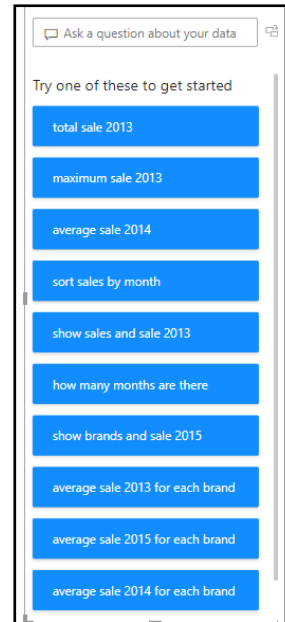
Ask a question about your data

Try one of these to get started

total sale 2013

maximum sale 2013

average sale 2014

sort sales by month

show sales and sale 2013

how many months are there

show brands and sale 2015

average sale 2013 for each brand

average sale 2015 for each brand

average sale 2014 for each brand